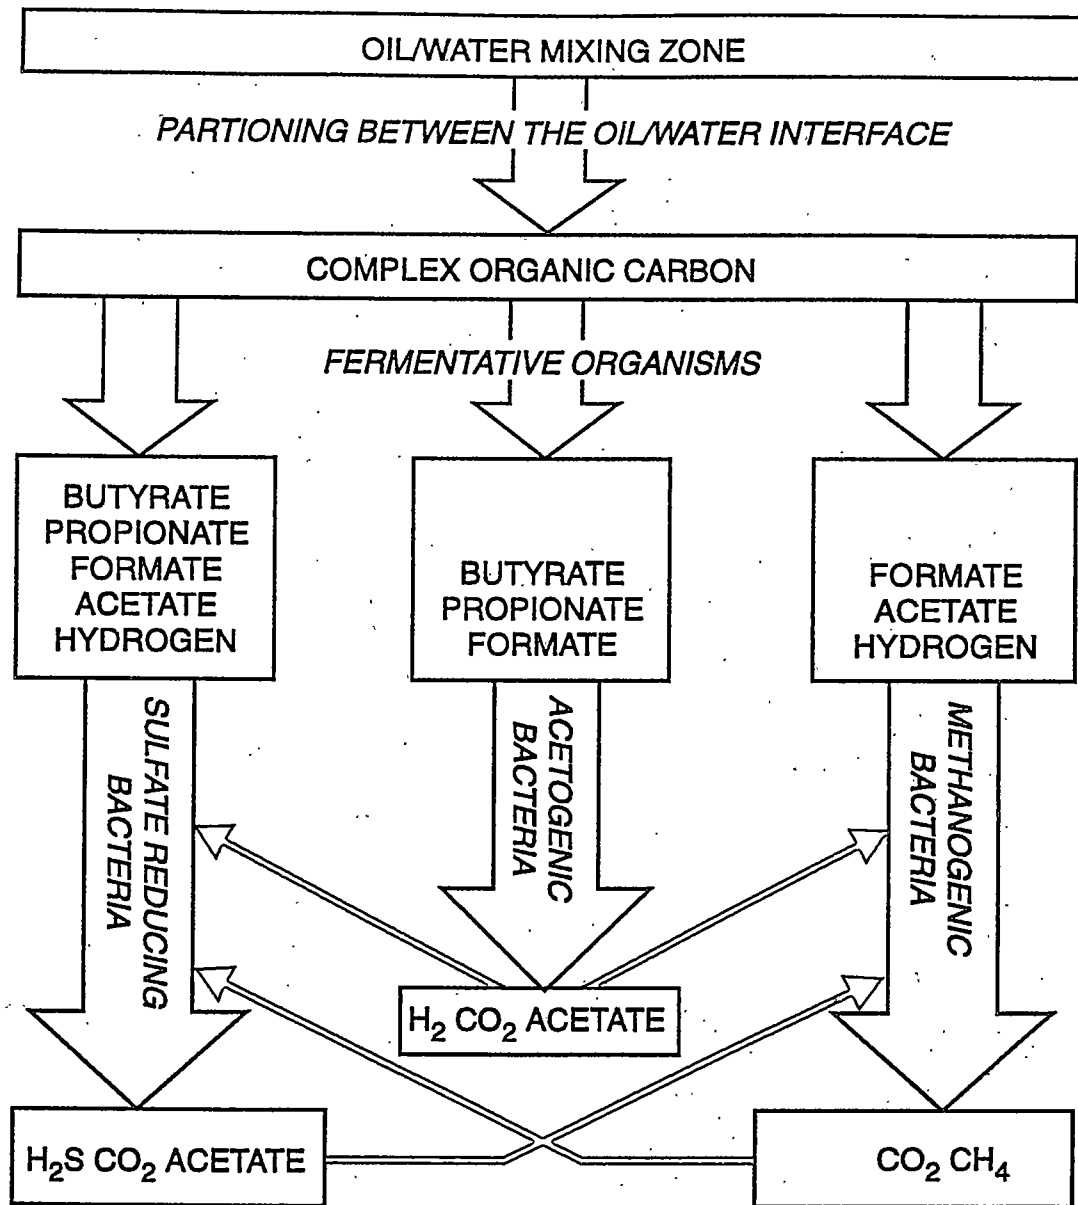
OIL/WATER MIXING ZONE

PARTIONING BETWEEN THE OIL/WATER INTERFACE

COMPLEX ORGANIC CARBON

FERMENTATIVE ORGANISMS

BUTYRATE PROPIONATE FORMATE ACETATE HYDROGEN

BUTYRATE PROPIONATE FORMATE

FORMATE ACETATE HYDROGEN

SULFATE REDUCING BACTERIA

ACETOGENIC BACTERIA

METHANOGENIC BACTERIA

$H_2$ $CO_2$ ACETATE

$H_2S$ $CO_2$ ACETATE

$CO_2$ $CH_4$